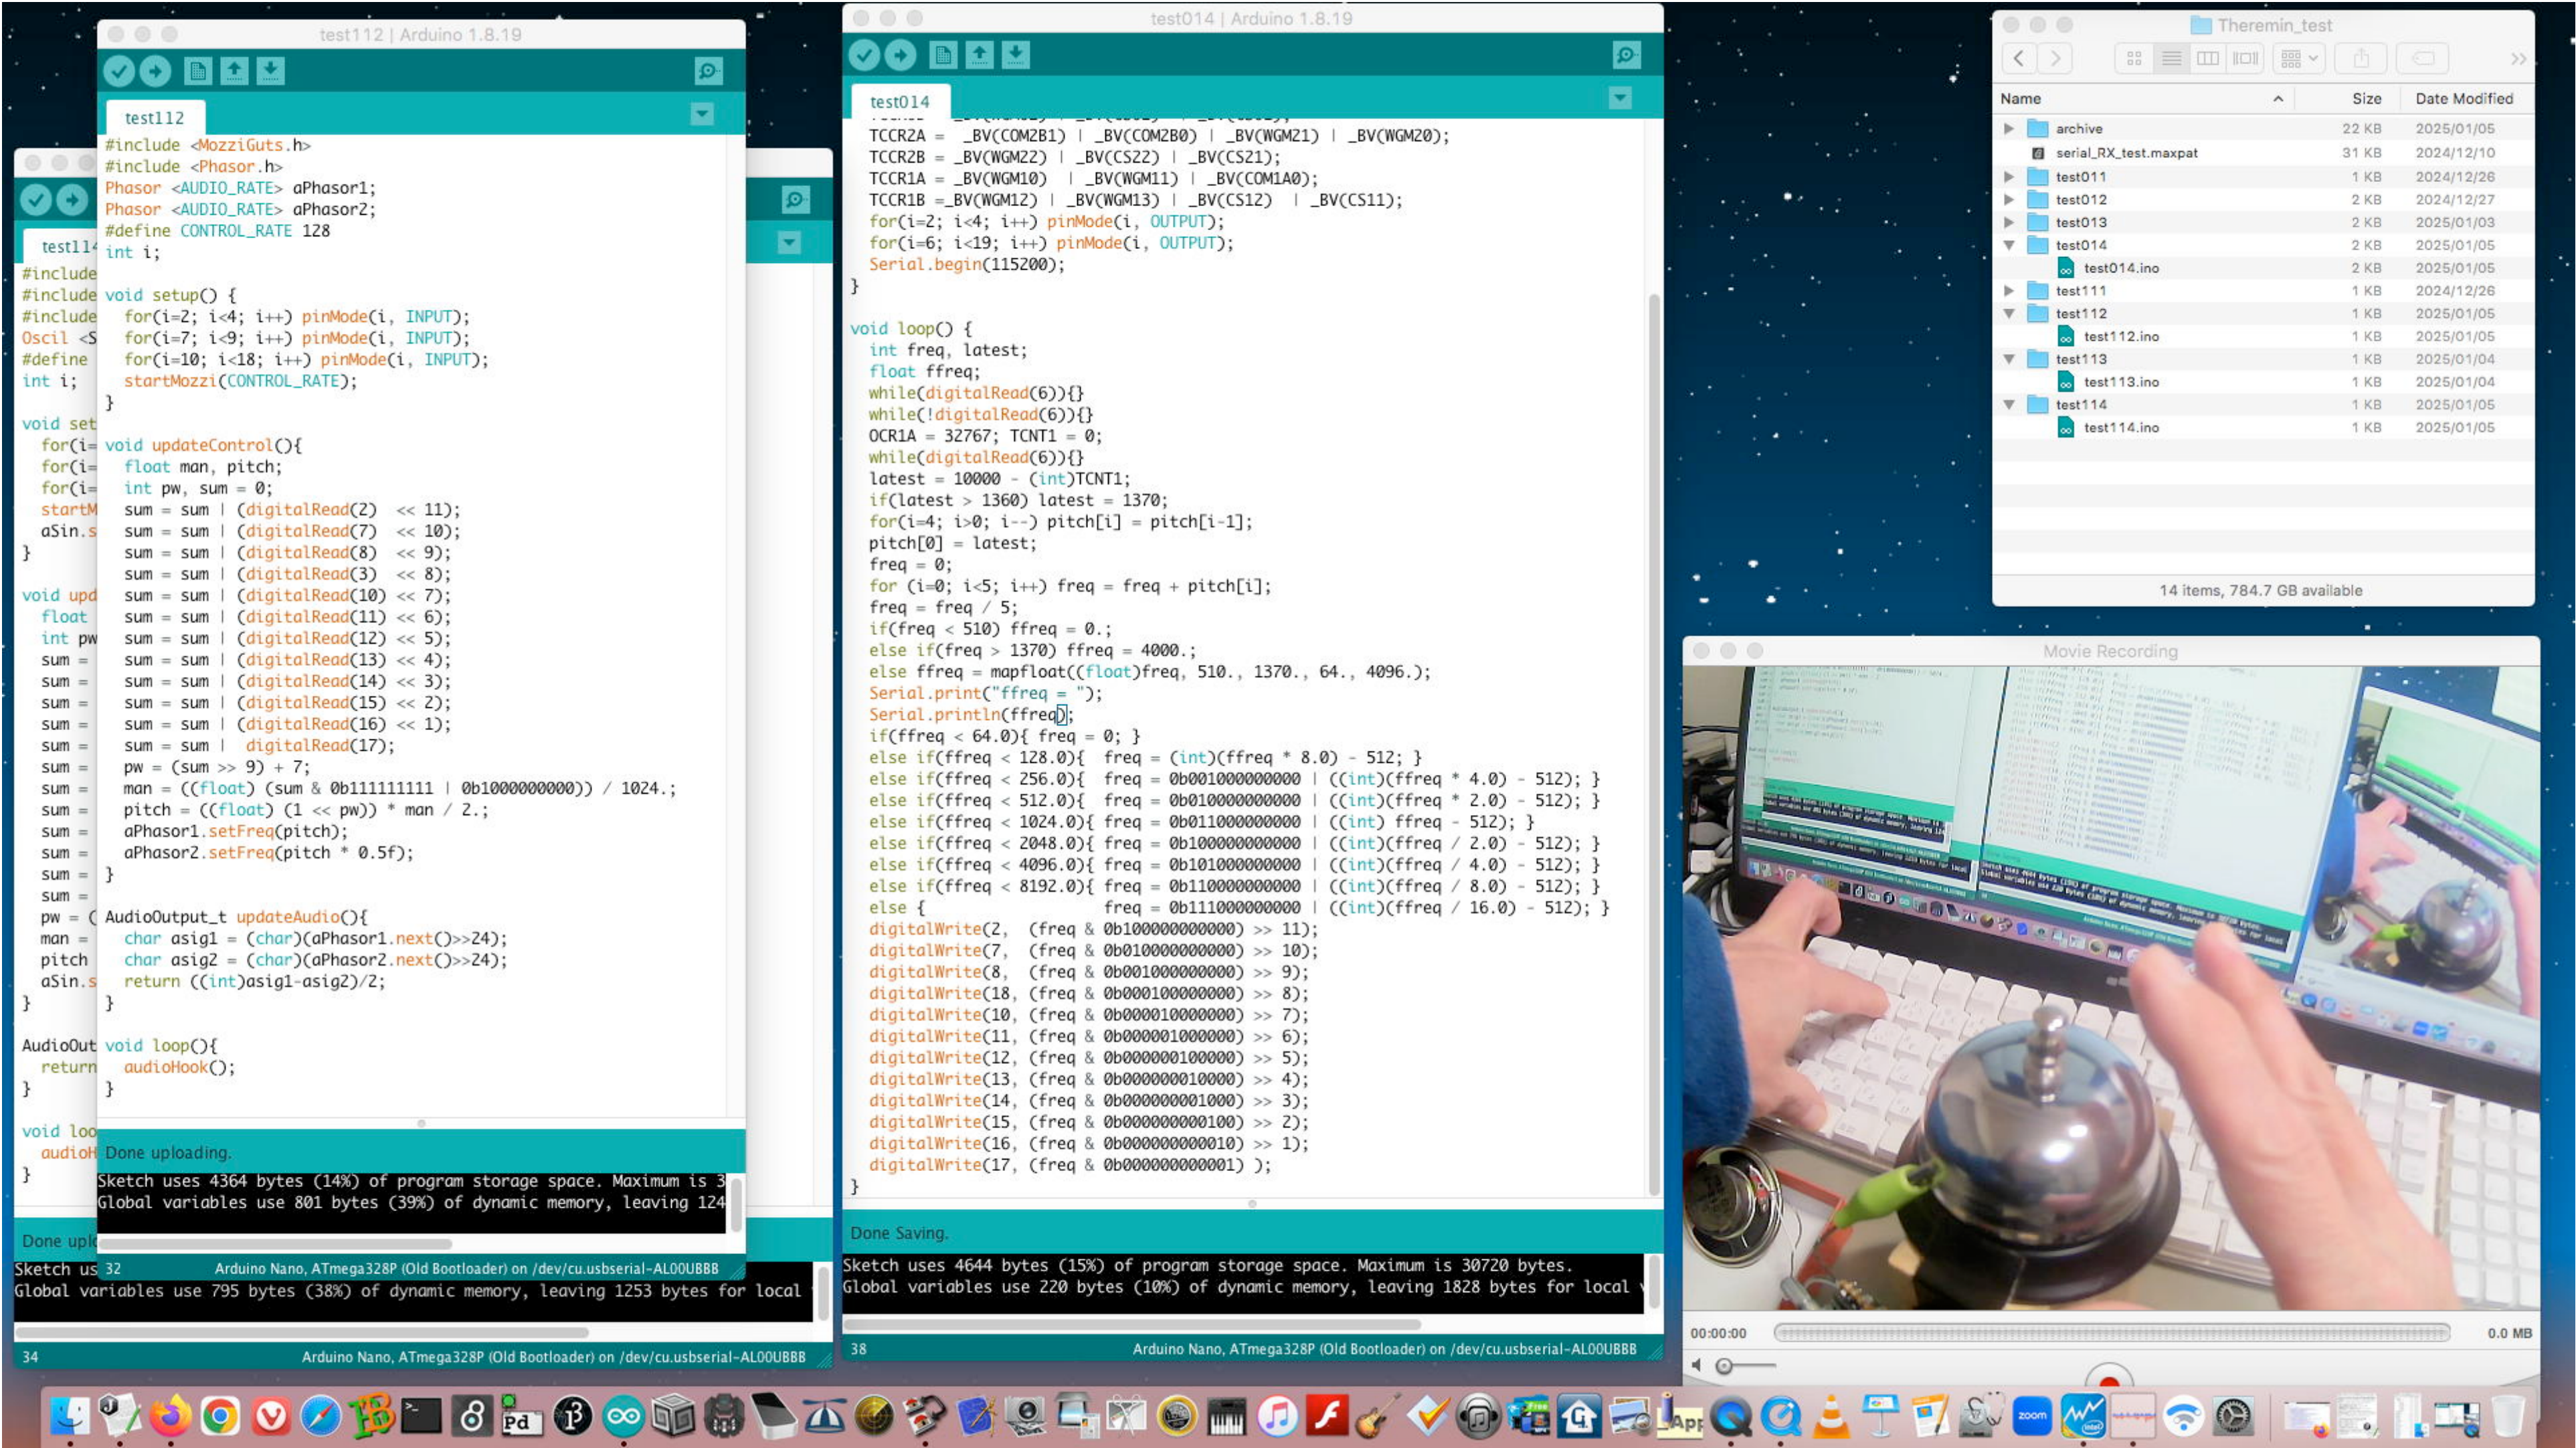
test112 | Arduino 1.8.19

test112

#include <MozziGuts.h>
#include <Phasor.h>
Phasor <AUDIO_RATE> aPhasor1;
Phasor <AUDIO_RATE> aPhasor2;
#define CONTROL_RATE 128
int i;

void setup() {
  for(i=2; i<4; i++) pinMode(i, INPUT);
  for(i=7; i<9; i++) pinMode(i, INPUT);
  for(i=10; i<18; i++) pinMode(i, INPUT);
  startMozzi(CONTROL_RATE);
}

void updateControl(){
  float man, pitch;
  int pw, sum = 0;
  sum = sum | (digitalRead(2)  << 11);
  sum = sum | (digitalRead(7)  << 10);
  sum = sum | (digitalRead(8)  << 9);
  sum = sum | (digitalRead(3)  << 8);
  sum = sum | (digitalRead(10) << 7);
  sum = sum | (digitalRead(11) << 6);
  sum = sum | (digitalRead(12) << 5);
  sum = sum | (digitalRead(13) << 4);
  sum = sum | (digitalRead(14) << 3);
  sum = sum | (digitalRead(15) << 2);
  sum = sum | (digitalRead(16) << 1);
  sum = sum |  digitalRead(17);
  pw = (sum >> 9) + 7;
  man = ((float) (sum & 0b111111111 | 0b1000000000)) / 1024.;
  pitch = ((float) (1 << pw)) * man / 2.;
  aPhasor1.setFreq(pitch);
  aPhasor2.setFreq(pitch * 0.5f);
}

AudioOutput_t updateAudio(){
  char asig1 = (char)(aPhasor1.next()>>24);
  char asig2 = (char)(aPhasor2.next()>>24);
  return ((int)asig1-asig2)/2;
}

void loop(){
  audioHook();
}

Done uploading.
Sketch uses 4364 bytes (14%) of program storage space. Maximum is 3
Global variables use 801 bytes (39%) of dynamic memory, leaving 124
32 Arduino Nano, ATmega328P (Old Bootloader) on /dev/cu.usbserial-AL00UBBB

test114
#include
#include
#include
Oscil <S
#define
int i;

void set
  for(i=
  for(i=
  for(i=
  startM
  aSin.s
}

void upd
  float
  int pw
  sum =
  sum =
  sum =
  sum =
  sum =
  sum =
  sum =
  sum =
  sum =
  sum =
  sum =
  sum =
  pw = (
  man =
  pitch
  aSin.s
}

AudioOut
  return
}

void loo
  audioH
}

Done upl
Sketch us
Global variables use 795 bytes (38%) of dynamic memory, leaving 1253 bytes for local
34 Arduino Nano, ATmega328P (Old Bootloader) on /dev/cu.usbserial-AL00UBBB

test014 | Arduino 1.8.19

test014

  TCCR2A =  _BV(COM2B1) | _BV(COM2B0) | _BV(WGM21) | _BV(WGM20);
  TCCR2B = _BV(WGM22) | _BV(CS22) | _BV(CS21);
  TCCR1A = _BV(WGM10)  | _BV(WGM11) | _BV(COM1A0);
  TCCR1B =_BV(WGM12) | _BV(WGM13) | _BV(CS12)  | _BV(CS11);
  for(i=2; i<4; i++) pinMode(i, OUTPUT);
  for(i=6; i<19; i++) pinMode(i, OUTPUT);
  Serial.begin(115200);
}

void loop() {
  int freq, latest;
  float ffreq;
  while(digitalRead(6)){}
  while(!digitalRead(6)){}
  OCR1A = 32767; TCNT1 = 0;
  while(digitalRead(6)){}
  latest = 10000 - (int)TCNT1;
  if(latest > 1360) latest = 1370;
  for(i=4; i>0; i--) pitch[i] = pitch[i-1];
  pitch[0] = latest;
  freq = 0;
  for (i=0; i<5; i++) freq = freq + pitch[i];
  freq = freq / 5;
  if(freq < 510) ffreq = 0.;
  else if(freq > 1370) ffreq = 4000.;
  else ffreq = mapfloat((float)freq, 510., 1370., 64., 4096.);
  Serial.print("ffreq = ");
  Serial.println(ffreq);
  if(ffreq < 64.0){ freq = 0; }
  else if(ffreq < 128.0){  freq = (int)(ffreq * 8.0) - 512; }
  else if(ffreq < 256.0){  freq = 0b001000000000 | ((int)(ffreq * 4.0) - 512); }
  else if(ffreq < 512.0){  freq = 0b010000000000 | ((int)(ffreq * 2.0) - 512); }
  else if(ffreq < 1024.0){ freq = 0b011000000000 | ((int) ffreq - 512); }
  else if(ffreq < 2048.0){ freq = 0b100000000000 | ((int)(ffreq / 2.0) - 512); }
  else if(ffreq < 4096.0){ freq = 0b101000000000 | ((int)(ffreq / 4.0) - 512); }
  else if(ffreq < 8192.0){ freq = 0b110000000000 | ((int)(ffreq / 8.0) - 512); }
  else {                   freq = 0b111000000000 | ((int)(ffreq / 16.0) - 512); }
  digitalWrite(2,  (freq & 0b100000000000) >> 11);
  digitalWrite(7,  (freq & 0b010000000000) >> 10);
  digitalWrite(8,  (freq & 0b001000000000) >> 9);
  digitalWrite(18, (freq & 0b000100000000) >> 8);
  digitalWrite(10, (freq & 0b000010000000) >> 7);
  digitalWrite(11, (freq & 0b000001000000) >> 6);
  digitalWrite(12, (freq & 0b000000100000) >> 5);
  digitalWrite(13, (freq & 0b000000010000) >> 4);
  digitalWrite(14, (freq & 0b000000001000) >> 3);
  digitalWrite(15, (freq & 0b000000000100) >> 2);
  digitalWrite(16, (freq & 0b000000000010) >> 1);
  digitalWrite(17, (freq & 0b000000000001) );
}

Done Saving.
Sketch uses 4644 bytes (15%) of program storage space. Maximum is 30720 bytes.
Global variables use 220 bytes (10%) of dynamic memory, leaving 1828 bytes for local
38 Arduino Nano, ATmega328P (Old Bootloader) on /dev/cu.usbserial-AL00UBBB

Theremin_test

| Name | Size | Date Modified |
|---|---|---|
| archive | 22 KB | 2025/01/05 |
| serial_RX_test.maxpat | 31 KB | 2024/12/10 |
| test011 | 1 KB | 2024/12/26 |
| test012 | 2 KB | 2024/12/27 |
| test013 | 2 KB | 2025/01/03 |
| test014 | 2 KB | 2025/01/05 |
| test014.ino | 2 KB | 2025/01/05 |
| test111 | 1 KB | 2024/12/26 |
| test112 | 1 KB | 2025/01/05 |
| test112.ino | 1 KB | 2025/01/05 |
| test113 | 1 KB | 2025/01/04 |
| test113.ino | 1 KB | 2025/01/04 |
| test114 | 1 KB | 2025/01/05 |
| test114.ino | 1 KB | 2025/01/05 |

14 items, 784.7 GB available

Movie Recording
00:00:00
0.0 MB